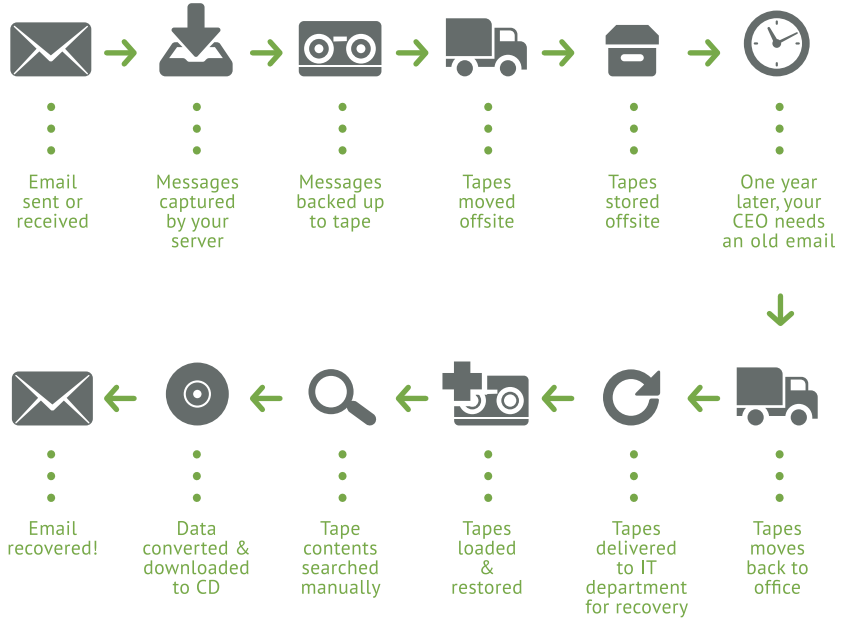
Email sent or received

Messages captured by your server

Messages backed up to tape

Tapes moved offsite

Tapes stored offsite

One year later, your CEO needs an old email

Tapes moves back to office

Tapes delivered to IT department for recovery

Tapes loaded & restored

Tape contents searched manually

Data converted & downloaded to CD

Email recovered!